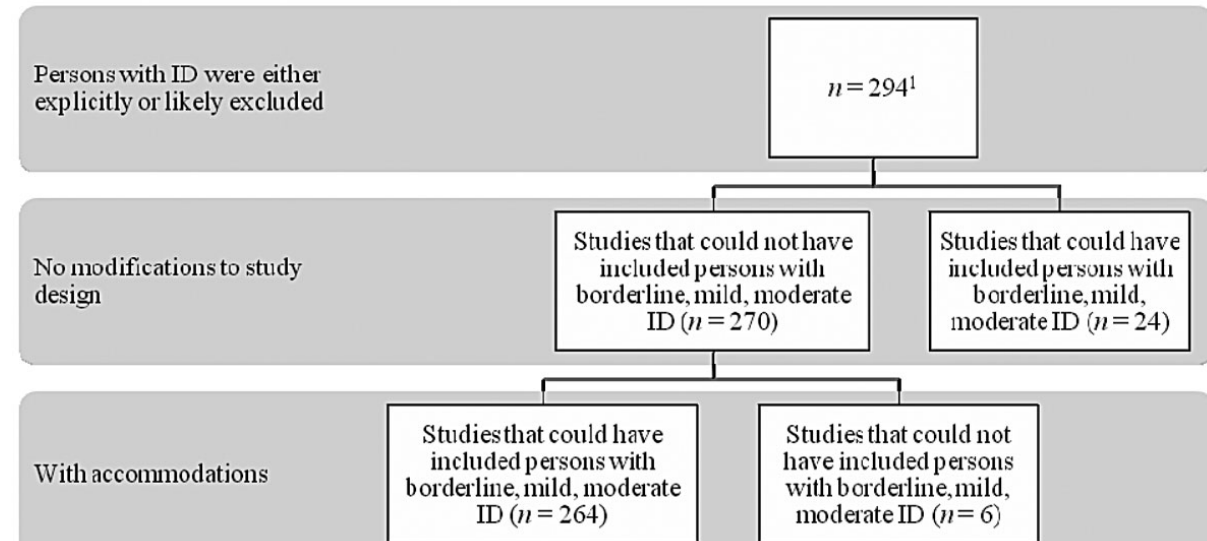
Persons with ID were either explicitly or likely excluded

$n = 294^1$

No modifications to study design

Studies that could not have included persons with borderline, mild, moderate ID ($n = 270$)

Studies that could have included persons with borderline, mild, moderate ID ($n = 24$)

With accommodations

Studies that could have included persons with borderline, mild, moderate ID ($n = 264$)

Studies that could not have included persons with borderline, mild, moderate ID ($n = 6$)